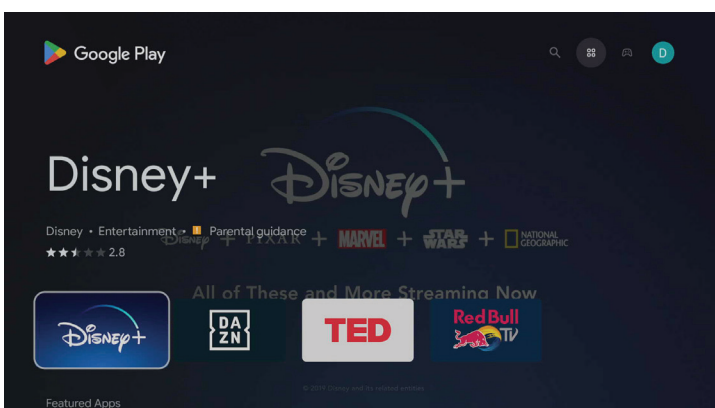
Google Play

D

Disney+

Disney+

Disney • Entertainment • Parental guidance

2.8

Disney + PIXAR + MARVEL + STAR WARS + NATIONAL GEOGRAPHIC

All of These and More Streaming Now

Disney+

DA ZN

TED

Red Bull TV

© 2019 Disney and its related entities

Featured Apps